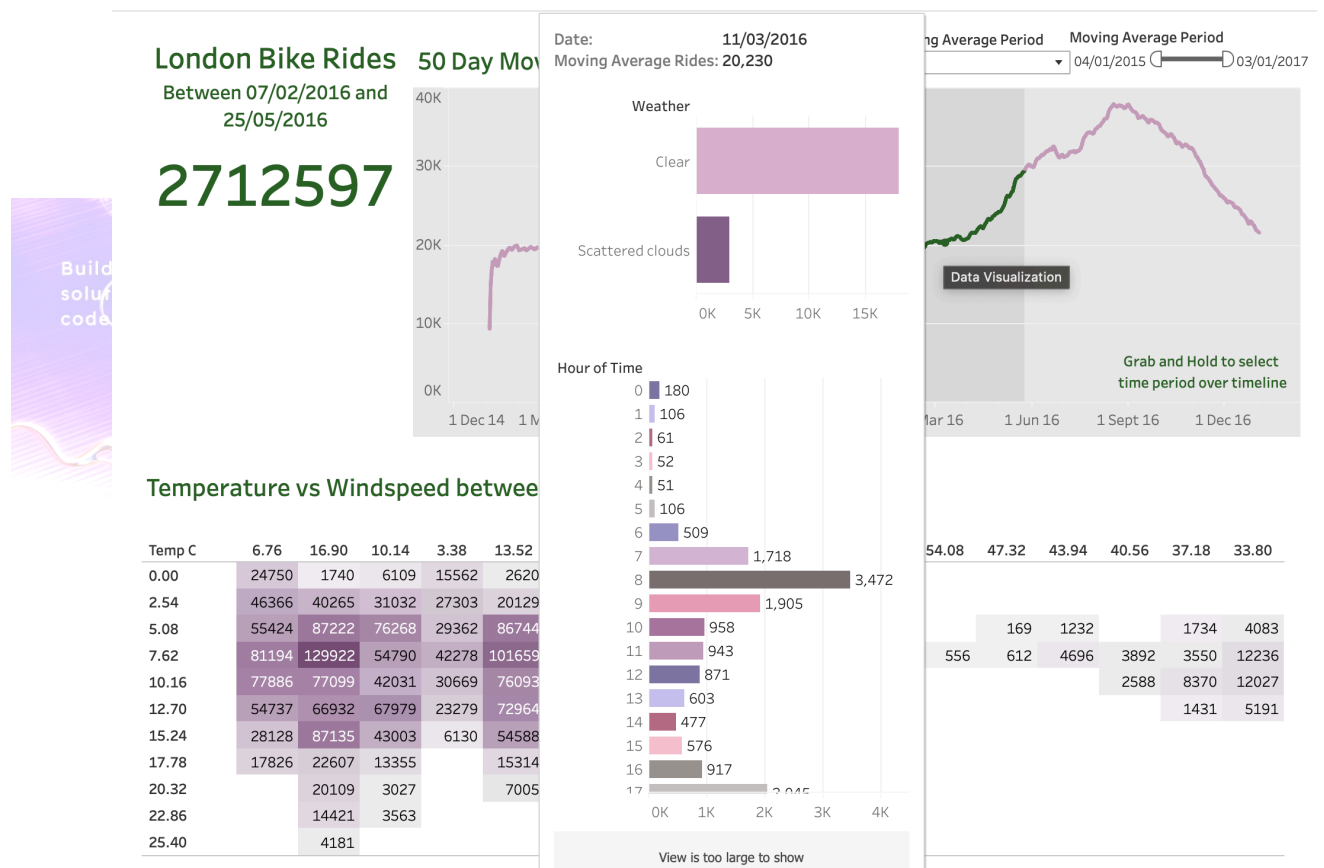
London Bike Rides
Between 07/02/2016 and 25/05/2016

2712597

50 Day Mov

Build
solu
code

40K
30K
20K
10K
0K
1 Dec 14
1 M

Date: 11/03/2016
Moving Average Rides: 20,230

Weather
Clear
Scattered clouds
0K 5K 10K 15K

Hour of Time
0 180
1 106
2 61
3 52
4 51
5 106
6 509
7 1,718
8 3,472
9 1,905
10 958
11 943
12 871
13 603
14 477
15 576
16 917
17 2,045
0K 1K 2K 3K 4K

View is too large to show

ng Average Period
Moving Average Period
04/01/2015 03/01/2017

Data Visualization

Grab and Hold to select time period over timeline

Mar 16
1 Jun 16
1 Sept 16
1 Dec 16

Temperature vs Windspeed betwee

| Temp C | 6.76 | 16.90 | 10.14 | 3.38 | 13.52 |
|---|---|---|---|---|---|
| 0.00 | 24750 | 1740 | 6109 | 15562 | 2620 |
| 2.54 | 46366 | 40265 | 31032 | 27303 | 20129 |
| 5.08 | 55424 | 87222 | 76268 | 29362 | 86744 |
| 7.62 | 81194 | 129922 | 54790 | 42278 | 101659 |
| 10.16 | 77886 | 77099 | 42031 | 30669 | 76093 |
| 12.70 | 54737 | 66932 | 67979 | 23279 | 72964 |
| 15.24 | 28128 | 87135 | 43003 | 6130 | 54588 |
| 17.78 | 17826 | 22607 | 13355 | | 15314 |
| 20.32 | | 20109 | 3027 | | 7005 |
| 22.86 | | 14421 | 3563 | | |
| 25.40 | | 4181 | | | |

| 54.08 | 47.32 | 43.94 | 40.56 | 37.18 | 33.80 |
|---|---|---|---|---|---|
| | 169 | 1232 | | 1734 | 4083 |
| 556 | 612 | 4696 | 3892 | 3550 | 12236 |
| | | | 2588 | 8370 | 12027 |
| | | | | 1431 | 5191 |